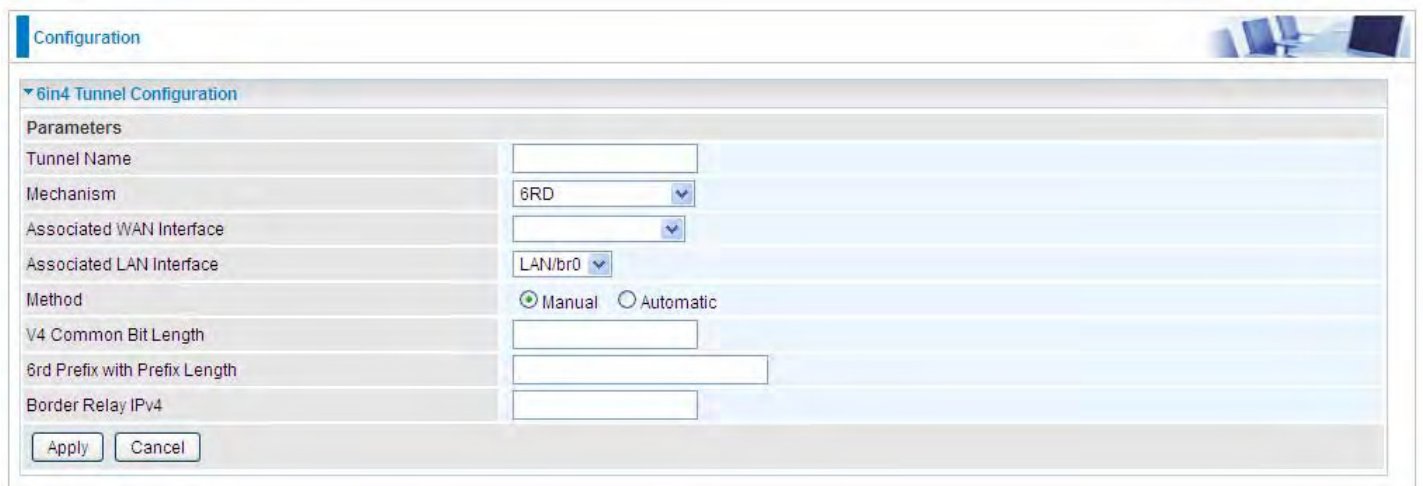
Configuration

▾6in4 Tunnel Configuration

| Parameters | |
|---|---|
| Tunnel Name | |
| Mechanism | 6RD |
| Associated WAN Interface | |
| Associated LAN Interface | LAN/br0 |
| Method | Manual Automatic |
| V4 Common Bit Length | |
| 6rd Prefix with Prefix Length | |
| Border Relay IPv4 | |

Apply Cancel